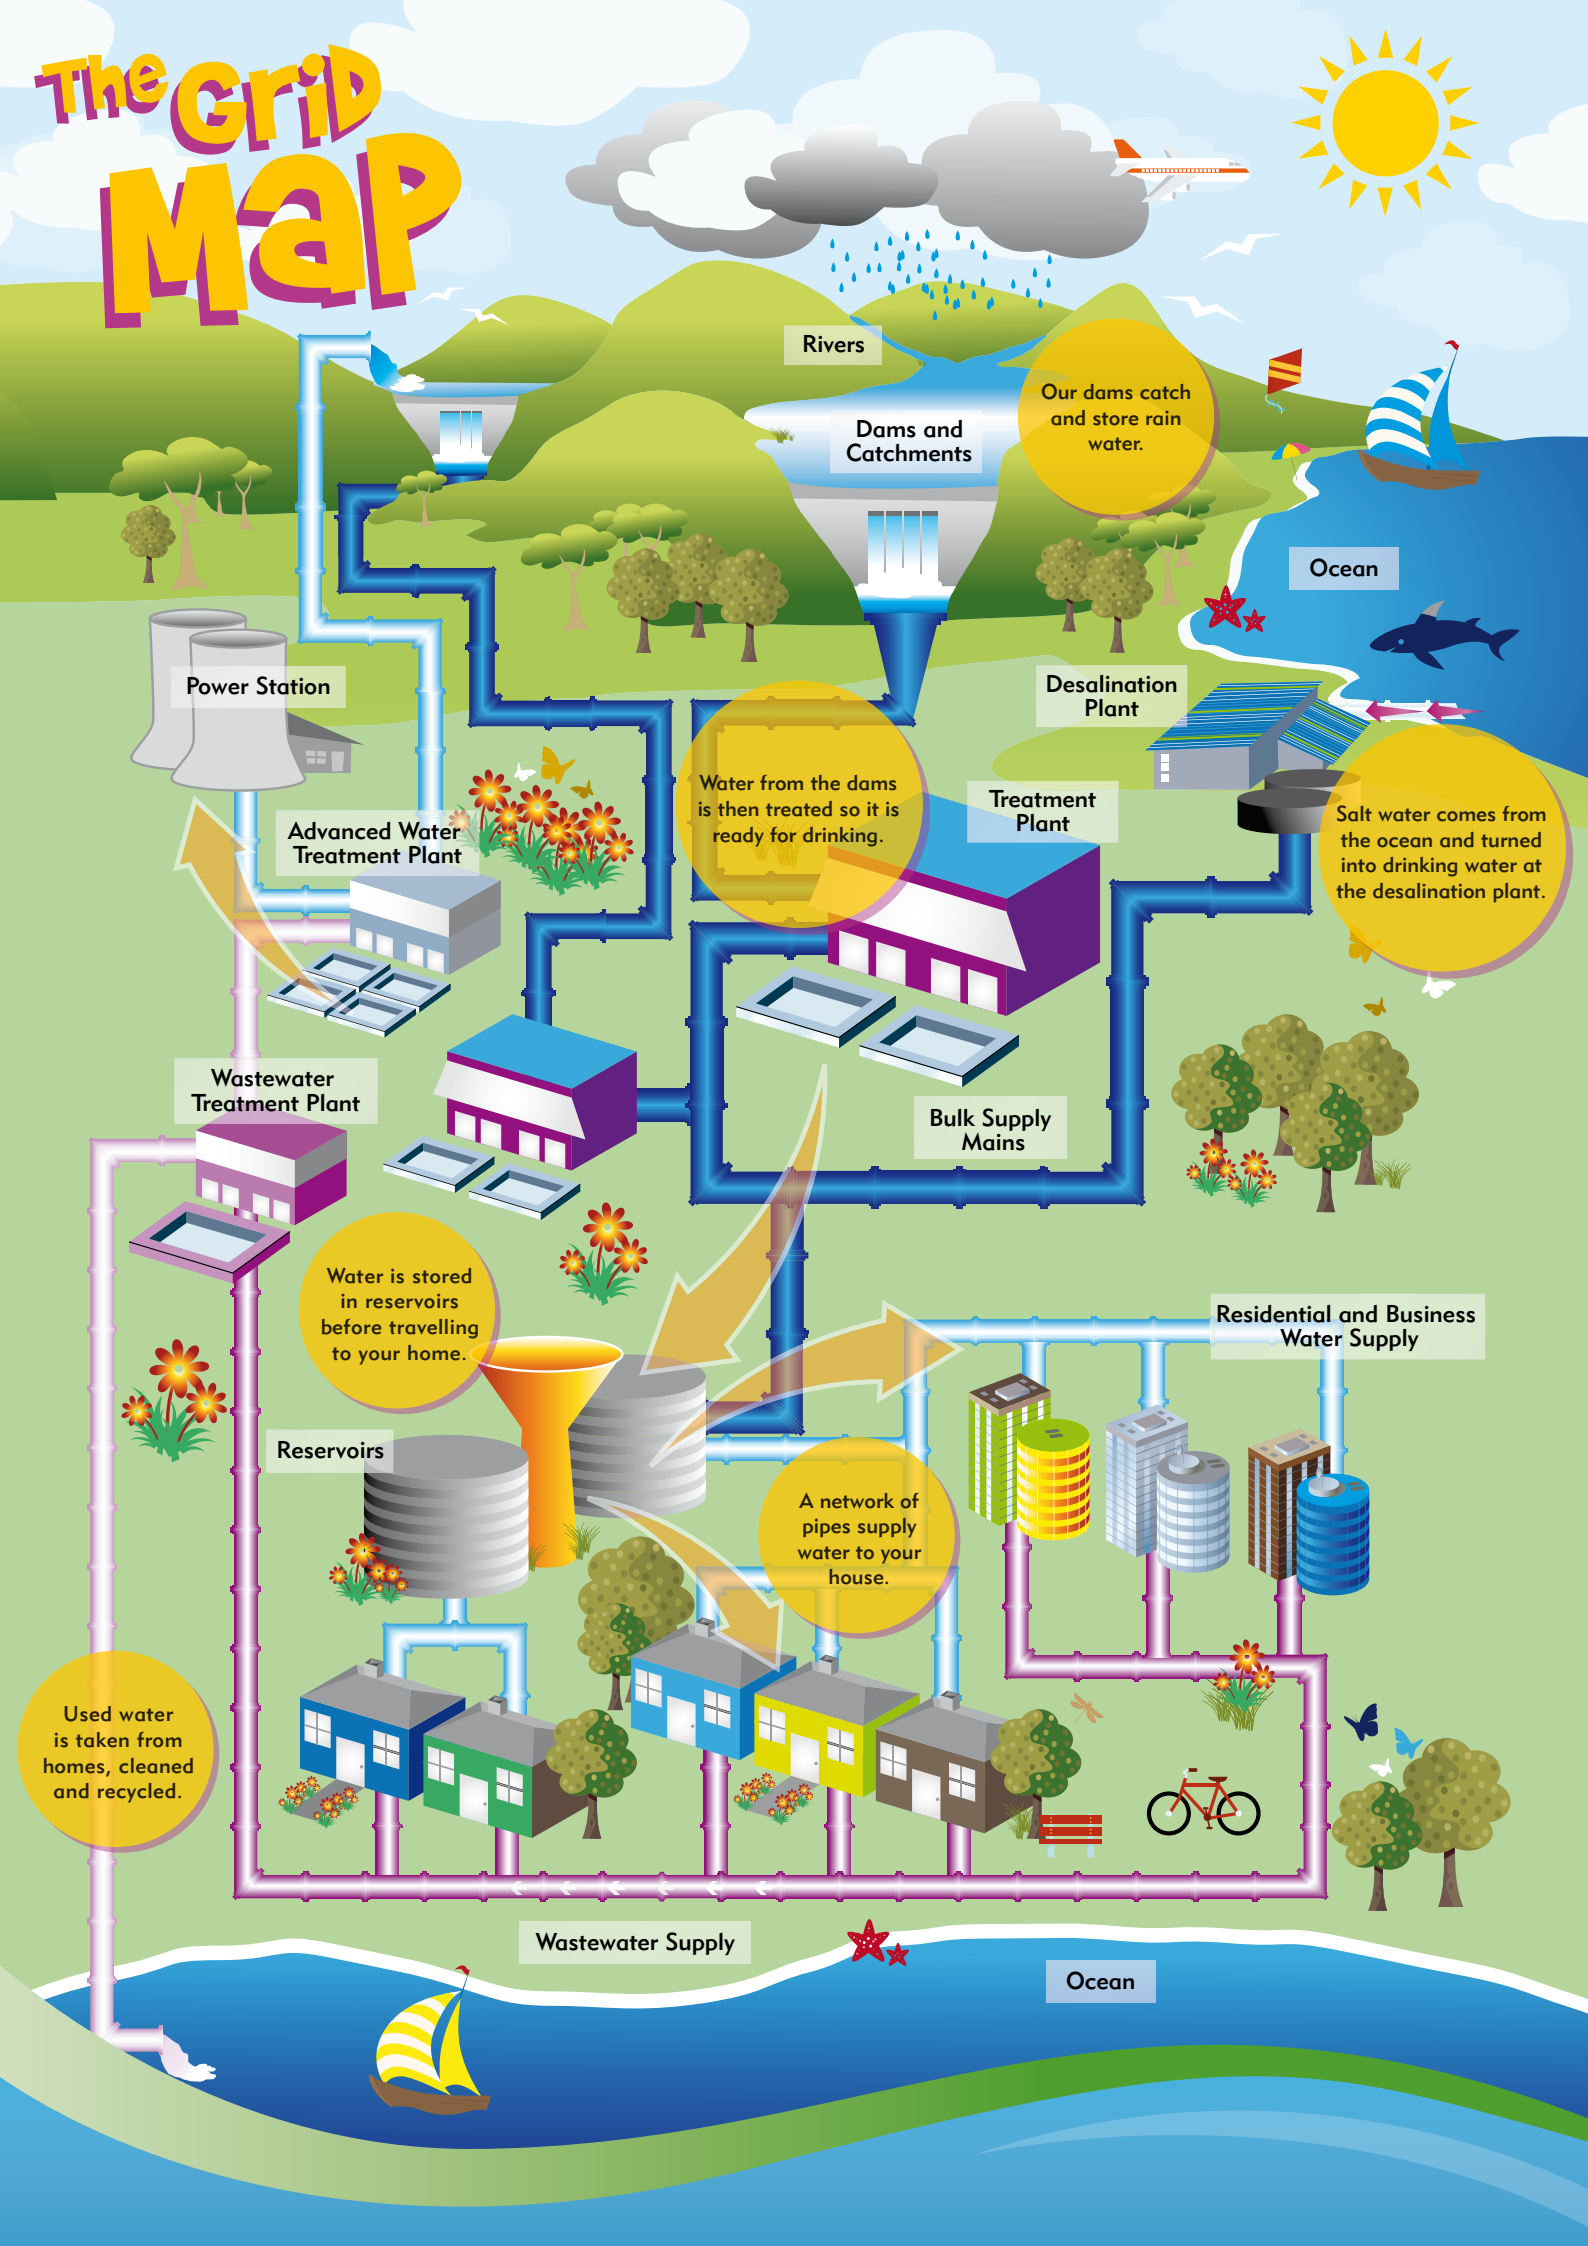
The Grid Map

Rivers

Dams and Catchments

Our dams catch and store rain water.

Ocean

Power Station

Desalination Plant

Water from the dams is then treated so it is ready for drinking.

Treatment Plant

Salt water comes from the ocean and turned into drinking water at the desalination plant.

Advanced Water Treatment Plant

Wastewater Treatment Plant

Bulk Supply Mains

Water is stored in reservoirs before travelling to your home.

Residential and Business Water Supply

Reservoirs

A network of pipes supply water to your house.

Used water is taken from homes, cleaned and recycled.

Wastewater Supply

Ocean